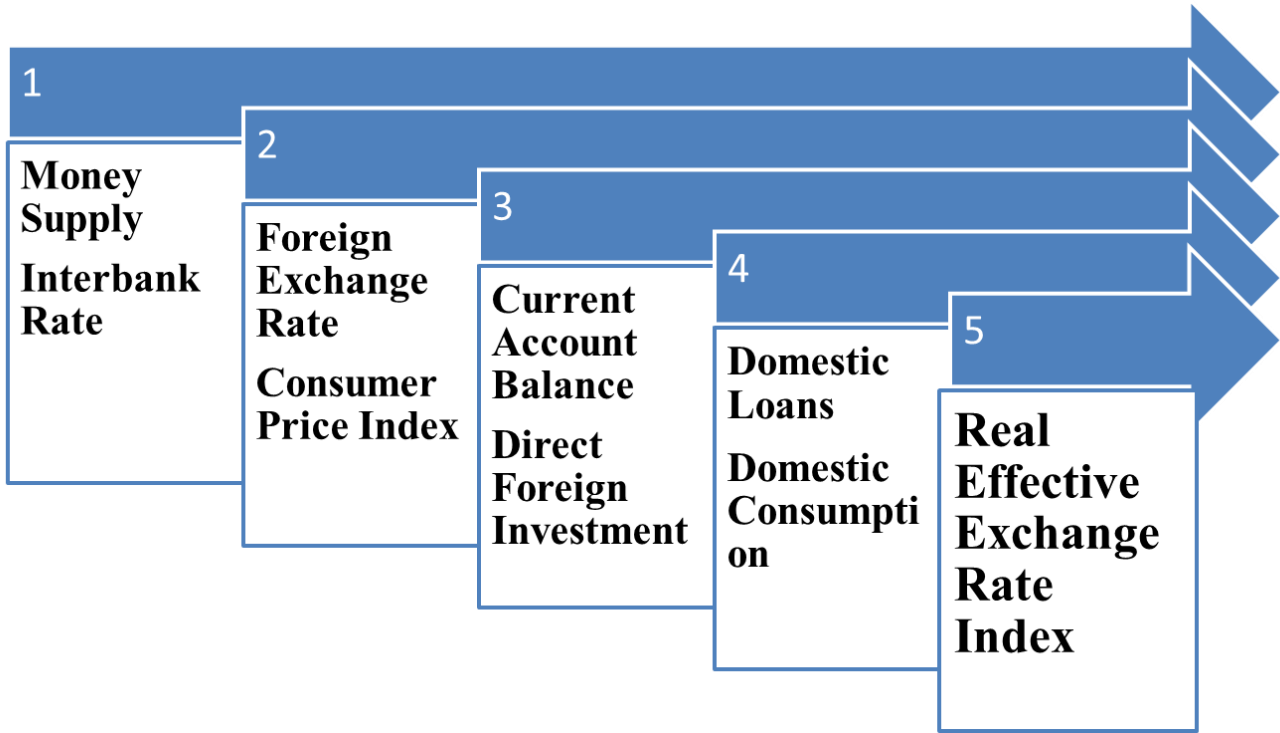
1

Money Supply

Interbank Rate

2

Foreign Exchange Rate

Consumer Price Index

3

Current Account Balance

Direct Foreign Investment

4

Domestic Loans

Domestic Consumpti on

5

Real Effective Exchange Rate Index